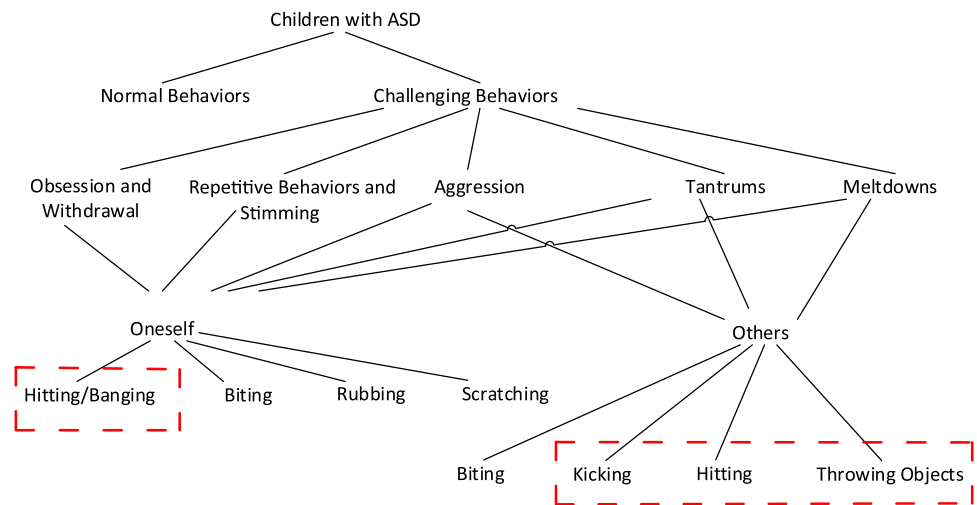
Children with ASD

Normal Behaviors

Challenging Behaviors

Obsession and Withdrawal

Repetitive Behaviors and Stimming

Aggression

Tantrums

Meltdowns

Oneself

Others

Hitting/Banging

Biting

Rubbing

Scratching

Biting

Kicking

Hitting

Throwing Objects